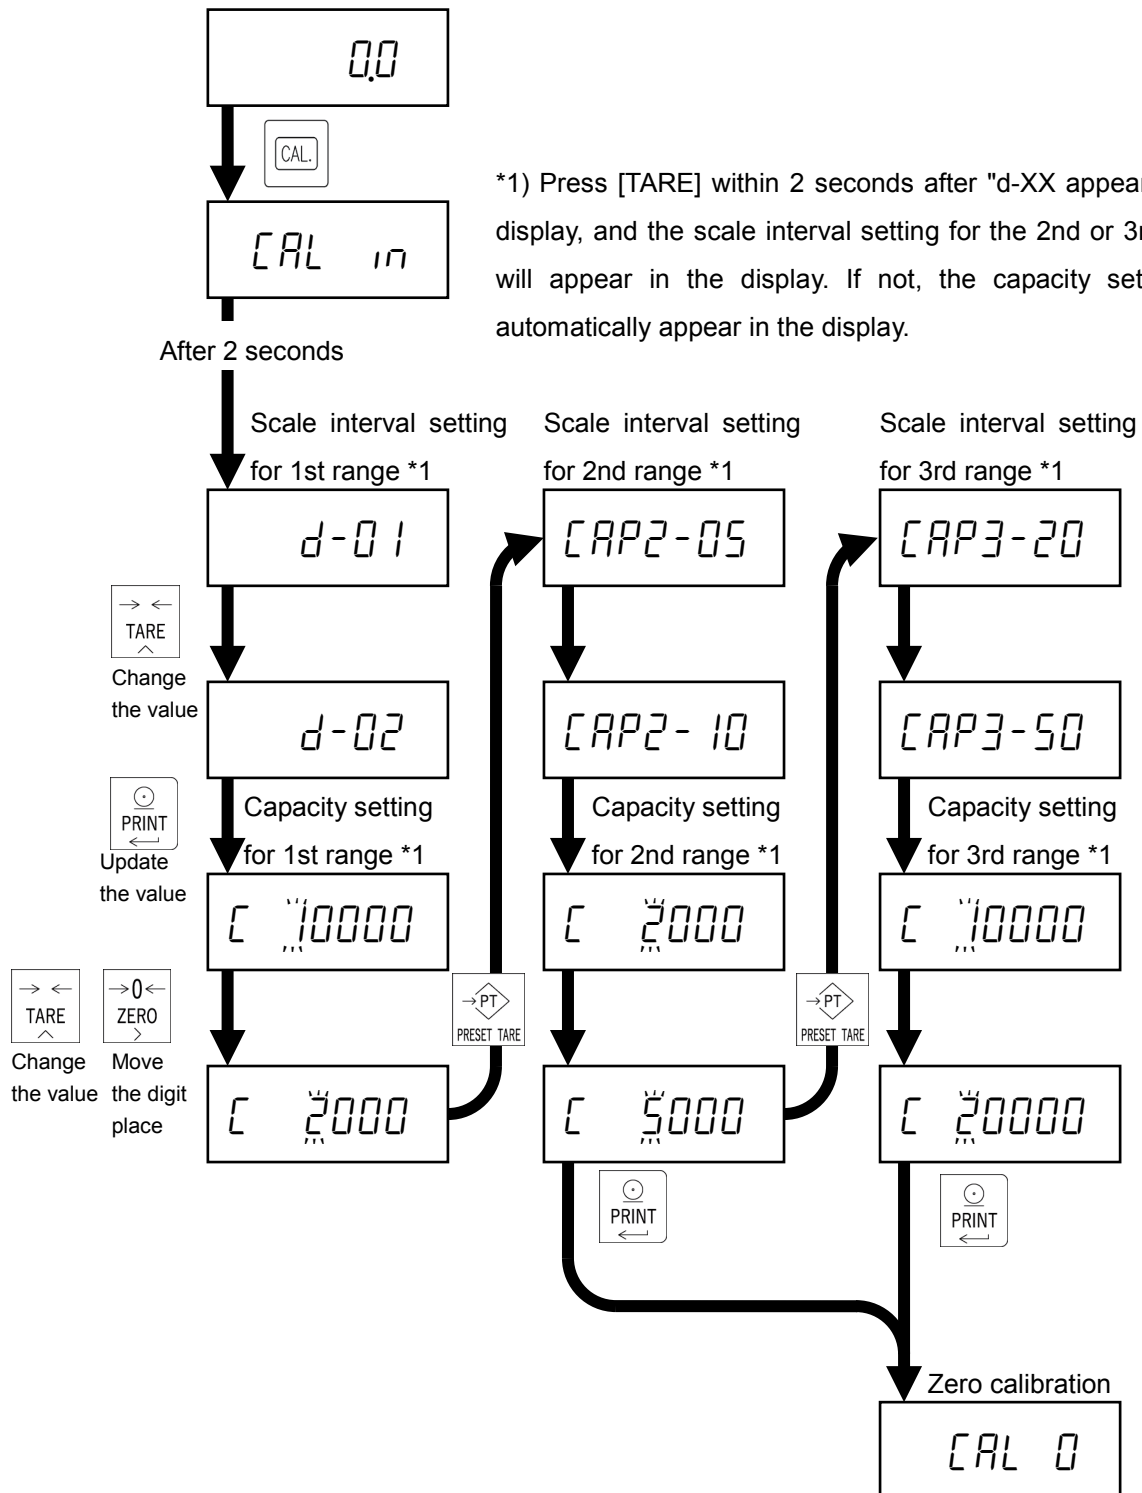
0.0

CAL.

CAL in

*1) Press [TARE] within 2 seconds after "d-XX appear display, and the scale interval setting for the 2nd or 3r will appear in the display. If not, the capacity set automatically appear in the display.

After 2 seconds

Scale interval setting for 1st range *1

d-01

TARE

Change the value

d-02

PRINT

Update the value

Capacity setting for 1st range *1

C 10000

TARE

ZERO

Change the value

Move the digit place

C 2000

PT PRESET TARE

Scale interval setting for 2nd range *1

CAP2-05

CAP2-10

Capacity setting for 2nd range *1

C 2000

C 5000

PRINT

PT PRESET TARE

Scale interval setting for 3rd range *1

CAP3-20

CAP3-50

Capacity setting for 3rd range *1

C 10000

C 20000

PRINT

Zero calibration

CAL 0